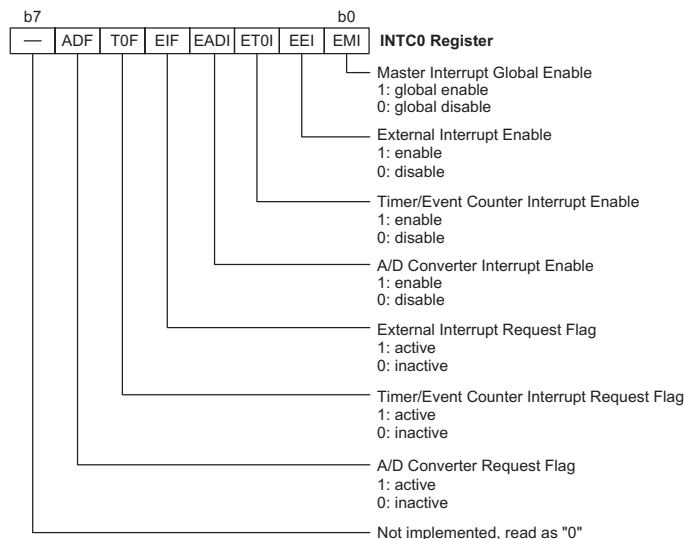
b7 b0

| — | ADF | T0F | EIF | EADI | ET0I | EEI | EMI |
|---|---|---|---|---|---|---|---|

INTC0 Register

Master Interrupt Global Enable
1: global enable
0: global disable

External Interrupt Enable
1: enable
0: disable

Timer/Event Counter Interrupt Enable
1: enable
0: disable

A/D Converter Interrupt Enable
1: enable
0: disable

External Interrupt Request Flag
1: active
0: inactive

Timer/Event Counter Interrupt Request Flag
1: active
0: inactive

A/D Converter Request Flag
1: active
0: inactive

Not implemented, read as "0"